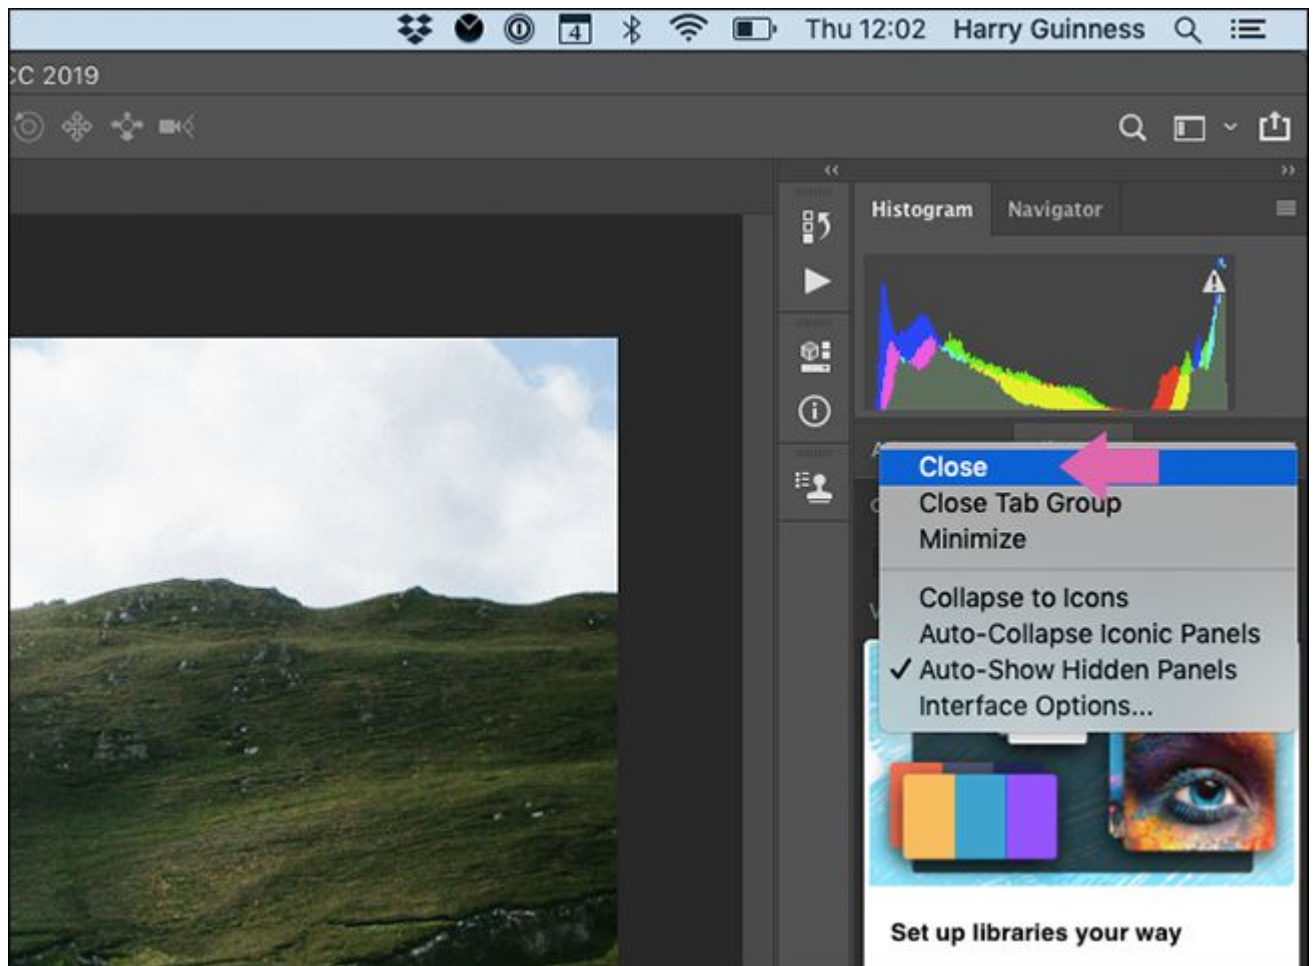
4 Thu 12:02 Harry Guinness

CC 2019

Histogram Navigator

Close
Close Tab Group
Minimize

Collapse to Icons
Auto-Collapse Iconic Panels
✓ Auto-Show Hidden Panels
Interface Options...

Set up libraries your way